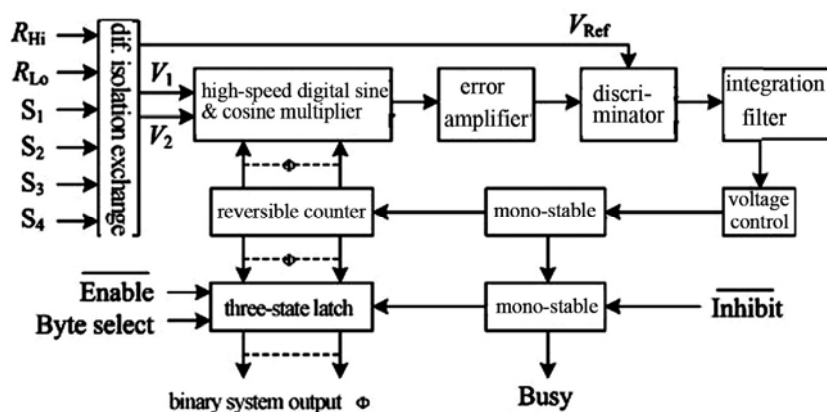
$R_{Hi}$
$R_{Lo}$
$S_1$
$S_2$
$S_3$
$S_4$

dif. isolation exchange

$V_{Ref}$

$V_1$
$V_2$

high-speed digital sine & cosine multiplier

error amplifier

discri-minator

integration filter

Φ

reversible counter

mono-stable

voltage control

Φ

$\overline{\text{Enable}}$
Byte select

three-state latch

mono-stable

$\overline{\text{Inhibit}}$

binary system output Φ

Busy